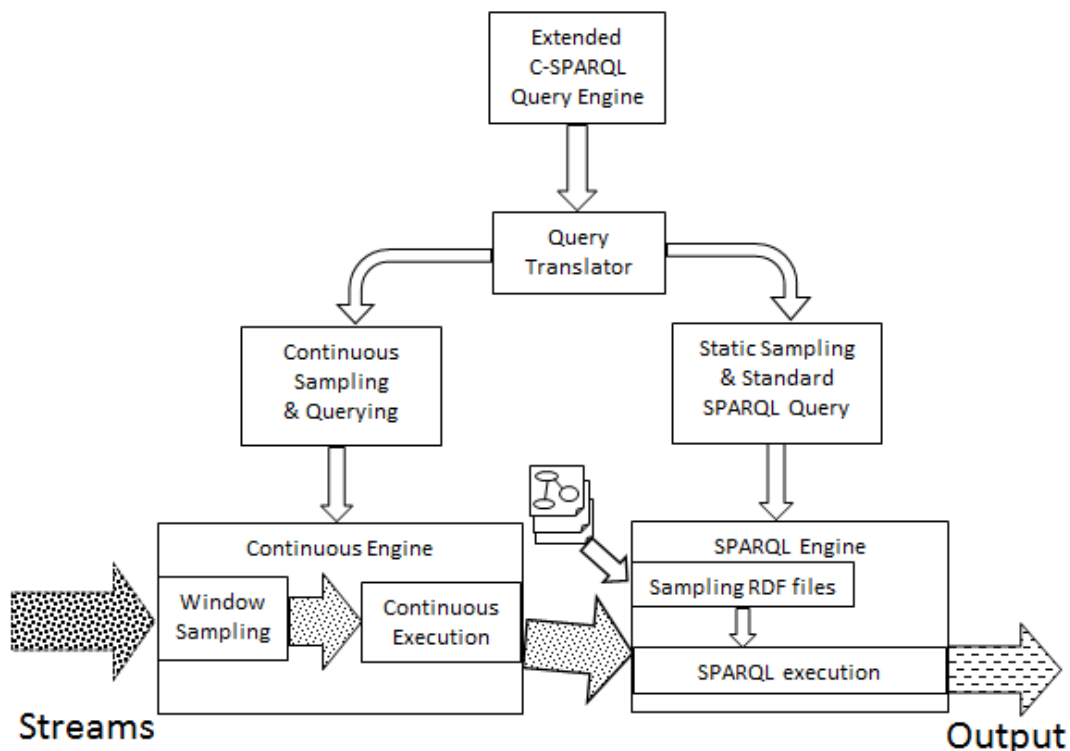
Extended C-SPARQL Query Engine

Query Translator

Continuous Sampling & Querying

Static Sampling & Standard SPARQL Query

Continuous Engine

Window Sampling

Continuous Execution

SPARQL Engine

Sampling RDF files

SPARQL execution

Streams

Output